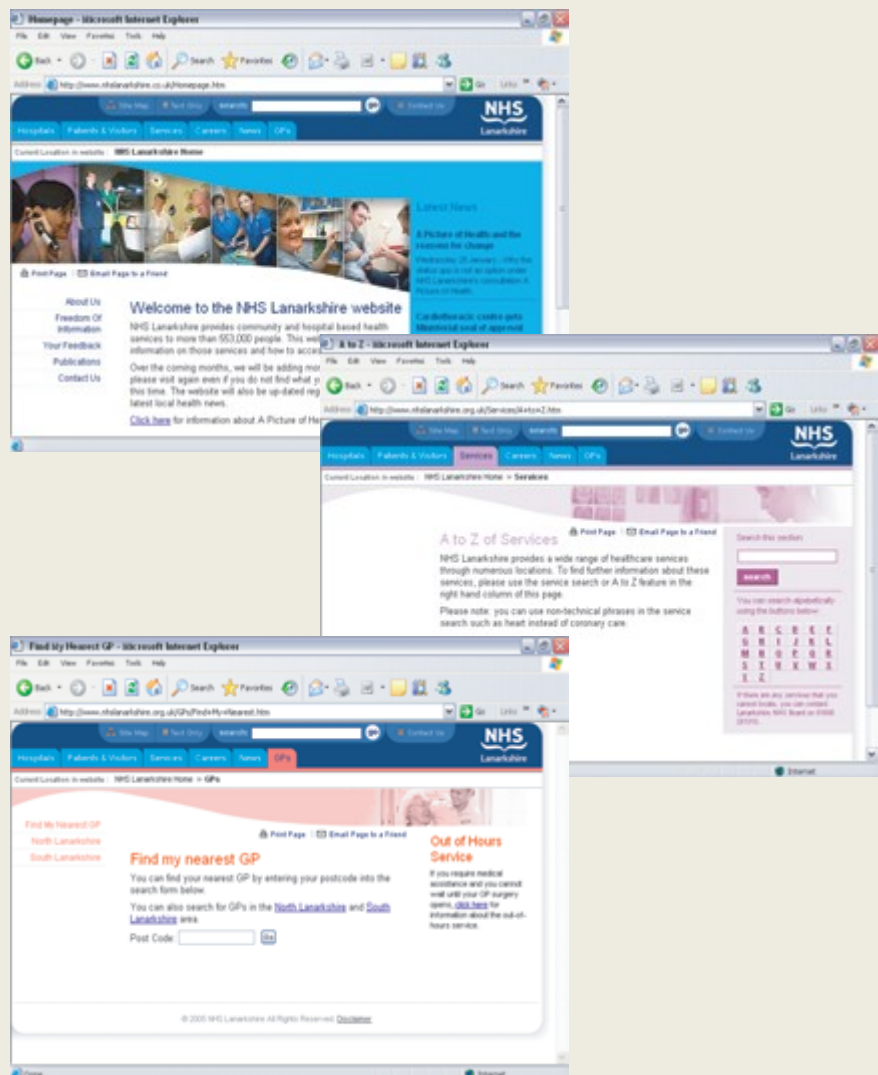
Homepage - Microsoft Internet Explorer

File Edit View Favorites Tools Help

Back Search Favorites

Address http://www.nhslanarkshire.co.uk/Homepage.htm Go Links

Site Map Text Only search Contact Us

NHS Lanarkshire

Hospitals Patients & Visitors Services Careers News GPs

Current Location in website : NHS Lanarkshire Home

Latest News

A Picture of Health and the reasons for change

Wednesday 25 January - Why the status quo is not an option under NHS Lanarkshire's consultation A Picture of Health

Cardiothoracic centre gets Ministerial seal of approval

Print Page Email Page to a Friend

About Us

Freedom Of Information

Your Feedback

Publications

Contact Us

Welcome to the NHS Lanarkshire website

NHS Lanarkshire provides community and hospital based health services to more than 553,000 people. This web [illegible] information on those services and how to acces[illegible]

Over the coming months, we will be adding mor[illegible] please visit again even if you do not find what y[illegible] this time. The website will also be up-dated reg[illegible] latest local health news.

Click here for information about A Picture of He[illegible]

A to Z - Microsoft Internet Explorer

File Edit View Favorites Tools Help

Back Search Favorites

Address http://www.nhslanarkshire.org.uk/Services/AtoZ.htm Go Links

Site Map Text Only search Contact Us

NHS Lanarkshire

Hospitals Patients & Visitors Services Careers News GPs

Current Location in website : NHS Lanarkshire Home > Services

A to Z of Services

Print Page Email Page to a Friend

NHS Lanarkshire provides a wide range of healthcare services through numerous locations. To find further information about these services, please use the service search or A to Z feature in the right hand column of this page.

Please note: you can use non-technical phrases in the service search such as heart instead of coronary care.

Search this section

search

You can search alphabetically using the buttons below

| A | B | C | D | E | F |
|---|---|---|---|---|---|
| G | H | I | J | K | L |
| M | N | O | P | Q | R |
| S | T | U | V | W | X |
| Y | Z | | | | |

If there are any services that you cannot locate, you can contact Lanarkshire NHS Board on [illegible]

Internet

Find My Nearest GP - Microsoft Internet Explorer

File Edit View Favorites Tools Help

Back Search Favorites

Address http://www.nhslanarkshire.org.uk/GPs/Find+My+Nearest.htm Go Links

Site Map Text Only search Contact Us

NHS Lanarkshire

Hospitals Patients & Visitors Services Careers News GPs

Current Location in website : NHS Lanarkshire Home > GPs

Find My Nearest GP

North Lanarkshire

South Lanarkshire

Print Page Email Page to a Friend

Find my nearest GP

You can find your nearest GP by entering your postcode into the search form below.

You can also search for GPs in the North Lanarkshire and South Lanarkshire area.

Post Code: Go

Out of Hours Service

If you require medical assistance and you cannot wait until your GP surgery opens, click here for information about the out-of-hours service.

© 2005 NHS Lanarkshire All Rights Reserved Disclaimer

Done Internet